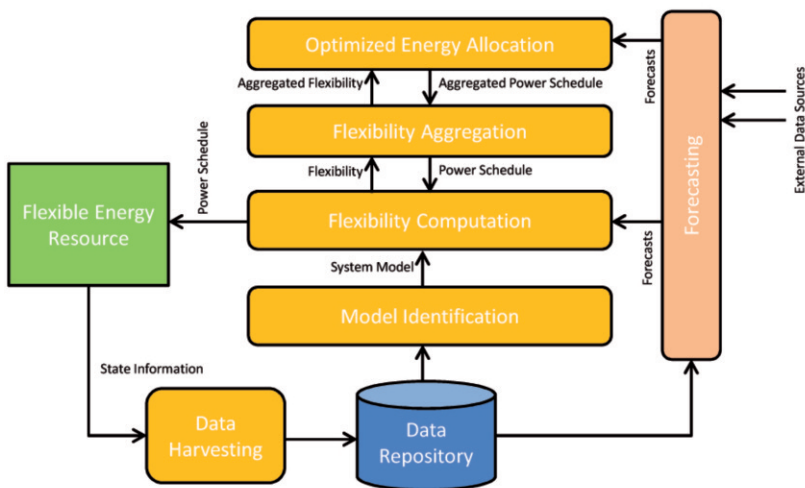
Optimized Energy Allocation

Aggregated Flexibility

Aggregated Power Schedule

Flexibility Aggregation

Flexibility

Power Schedule

Power Schedule

Flexible Energy Resource

Flexibility Computation

System Model

Model Identification

State Information

Data Harvesting

Data Repository

Forecasts

Forecasts

Forecasting

External Data Sources